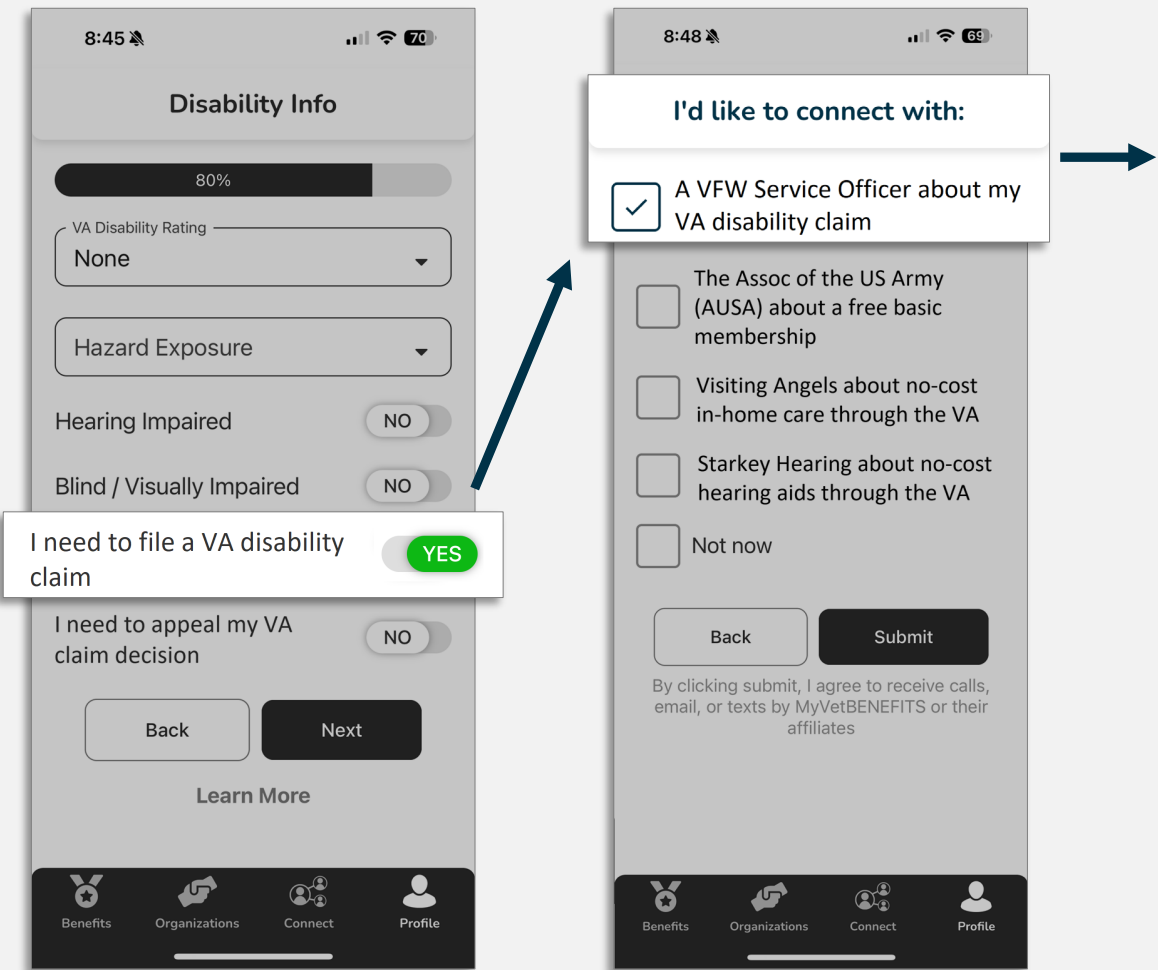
8:45 70

Disability Info

80%

VA Disability Rating
None

Hazard Exposure

Hearing Impaired NO

Blind / Visually Impaired NO

I need to file a VA disability claim YES

I need to appeal my VA claim decision NO

Back Next

Learn More

Benefits Organizations Connect Profile

8:48 69

I'd like to connect with:

A VFW Service Officer about my VA disability claim

The Assoc of the US Army (AUSA) about a free basic membership

Visiting Angels about no-cost in-home care through the VA

Starkey Hearing about no-cost hearing aids through the VA

Not now

Back Submit

By clicking submit, I agree to receive calls, email, or texts by MyVetBENEFITS or their affiliates

Benefits Organizations Connect Profile